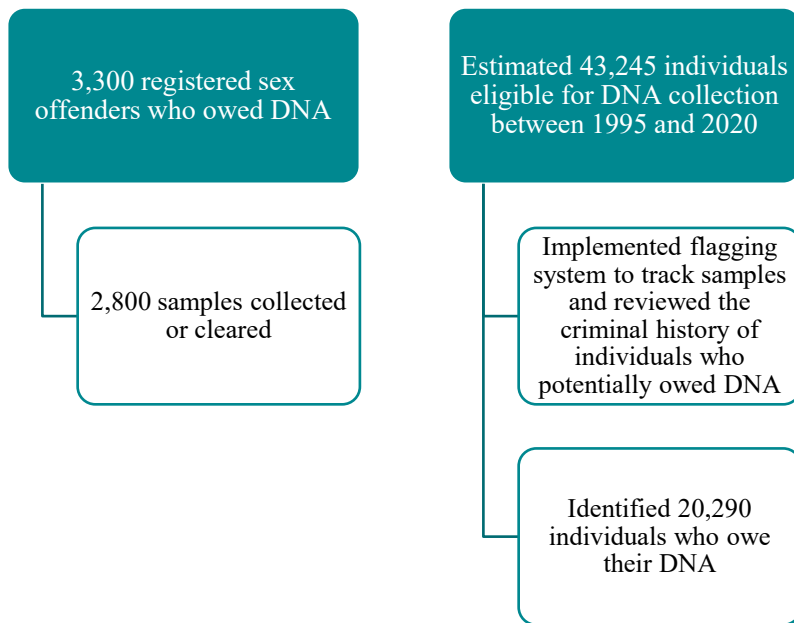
3,300 registered sex offenders who owed DNA

2,800 samples collected or cleared

Estimated 43,245 individuals eligible for DNA collection between 1995 and 2020

Implemented flagging system to track samples and reviewed the criminal history of individuals who potentially owed DNA

Identified 20,290 individuals who owe their DNA